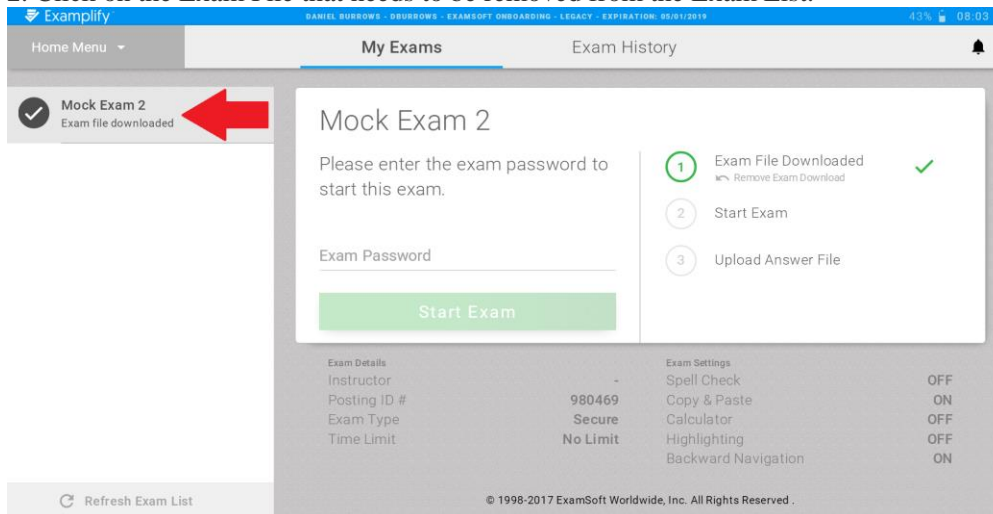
2. Click on the Exam File that needs to be removed from the Exam List.

Examplify

DANIEL BURROWS - DBURROWS - EXAMSOFT ONBOARDING - LEGACY - EXPIRATION: 05/01/2019

43% 08:03

Home Menu

My Exams

Exam History

Mock Exam 2
Exam file downloaded

Mock Exam 2

Please enter the exam password to start this exam.

Exam Password

Start Exam

1 Exam File Downloaded
Remove Exam Download

2 Start Exam

3 Upload Answer File

| Exam Details | |
|---|---|
| Instructor | - |
| Posting ID # | 980469 |
| Exam Type | Secure |
| Time Limit | No Limit |

| Exam Settings | |
|---|---|
| Spell Check | OFF |
| Copy & Paste | ON |
| Calculator | OFF |
| Highlighting | OFF |
| Backward Navigation | ON |

Refresh Exam List

© 1998-2017 ExamSoft Worldwide, Inc. All Rights Reserved .